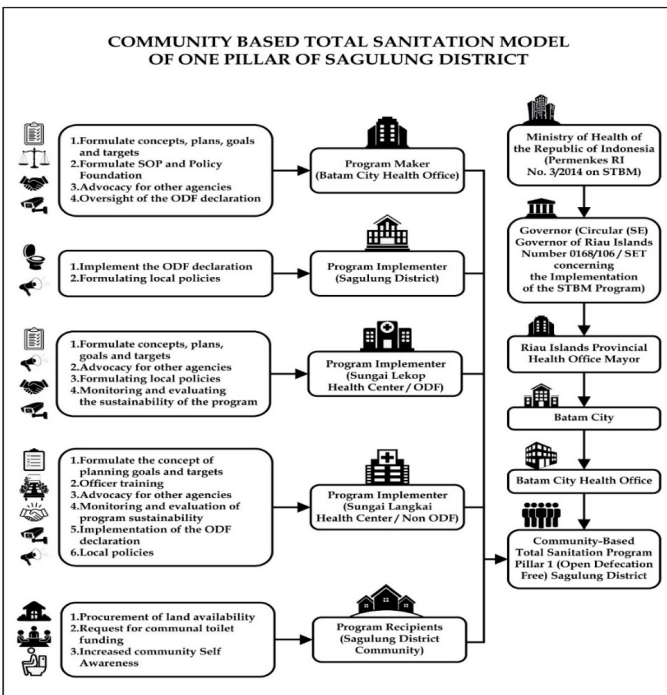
COMMUNITY BASED TOTAL SANITATION MODEL OF ONE PILLAR OF SAGULUNG DISTRICT

1.Formulate concepts, plans, goals and targets
2.Formulate SOP and Policy Foundation
3.Advocacy for other agencies
4.Oversight of the ODF declaration

Program Maker (Batam City Health Office)

Ministry of Health of the Republic of Indonesia (Permenkes RI No. 3/2014 on STBM)

1.Implement the ODF declaration
2.Formulating local policies

Program Implementer (Sagulung District)

Governor (Circular (SE) Governor of Riau Islands Number 0168/106 / SET concerning the Implementation of the STBM Program)

1.Formulate concepts, plans, goals and targets
2.Advocacy for other agencies
3.Formulating local policies
4.Monitoring and evaluating the sustainability of the program

Program Implementer (Sungai Lekop Health Center / ODF)

Riau Islands Provincial Health Office Mayor

Batam City

1.Formulate the concept of planning goals and targets
2.Officer training
3.Advocacy for other agencies
4.Monitoring and evaluation of program sustainability
5.Implementation of the ODF declaration
6.Local policies

Program Implementer (Sungai Langkai Health Center / Non ODF)

Batam City Health Office

Community-Based Total Sanitation Program Pillar 1 (Open Defecation Free) Sagulung District

1.Procurement of land availability
2.Request for communal toilet funding
3.Increased community Self Awareness

Program Recipients (Sagulung District Community)